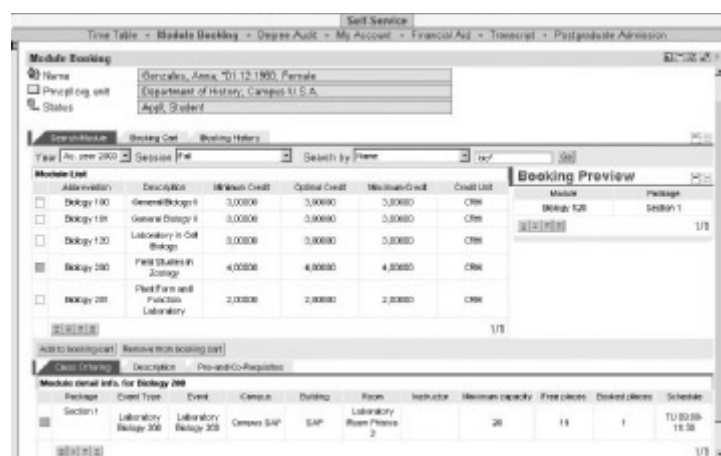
Self Service

Time Table - Module Booking - Degree Audit - My Account - Financial Aid - Transcript - Postgraduate Admission

Module Booking

Name: Gonzalez, Anna, *01.12.1980, Female
Princpl org unit: Department of History, Campus U.S.A.
Status: Appl. Student

Search Module | Booking Cart | Booking History

Year Ac. year 2003 Session Fall Search by Name bio* Go

Module List

| | Abbreviation | Description | Minimum Credit | Optimal Credit | Maximum Credit | Credit Unit |
|---|---|---|---|---|---|---|
| | Biology 100 | General Biology I | 3,00000 | 3,00000 | 3,00000 | CRH |
| | Biology 101 | General Biology II | 3,00000 | 3,00000 | 3,00000 | CRH |
| | Biology 120 | Laboratory in Cell Biology | 3,00000 | 3,00000 | 3,00000 | CRH |
| | Biology 200 | Field Studies in Zoology | 4,00000 | 4,00000 | 4,00000 | CRH |
| | Biology 201 | Plant Form and Function Laboratory | 2,00000 | 2,00000 | 2,00000 | CRH |

1/1

Booking Preview

| Module | Package |
|---|---|
| Biology 120 | Section 1 |

1/1

Add to booking cart | Remove from booking cart

Class Offering | Description | Pre-and Co-Requisites

Module detail info. for Biology 200

| | Package | Event Type | Event | Campus | Building | Room | Instructor | Maximum capacity | Free places | Booked places | Schedule |
|---|---|---|---|---|---|---|---|---|---|---|---|
| | Section 1 | Laboratory Biology 200 | Laboratory Biology 200 | Campus SAP | SAP | Laboratory Room Physics 2 | | 20 | 19 | 1 | TU 09:00-15:30 |

1/1